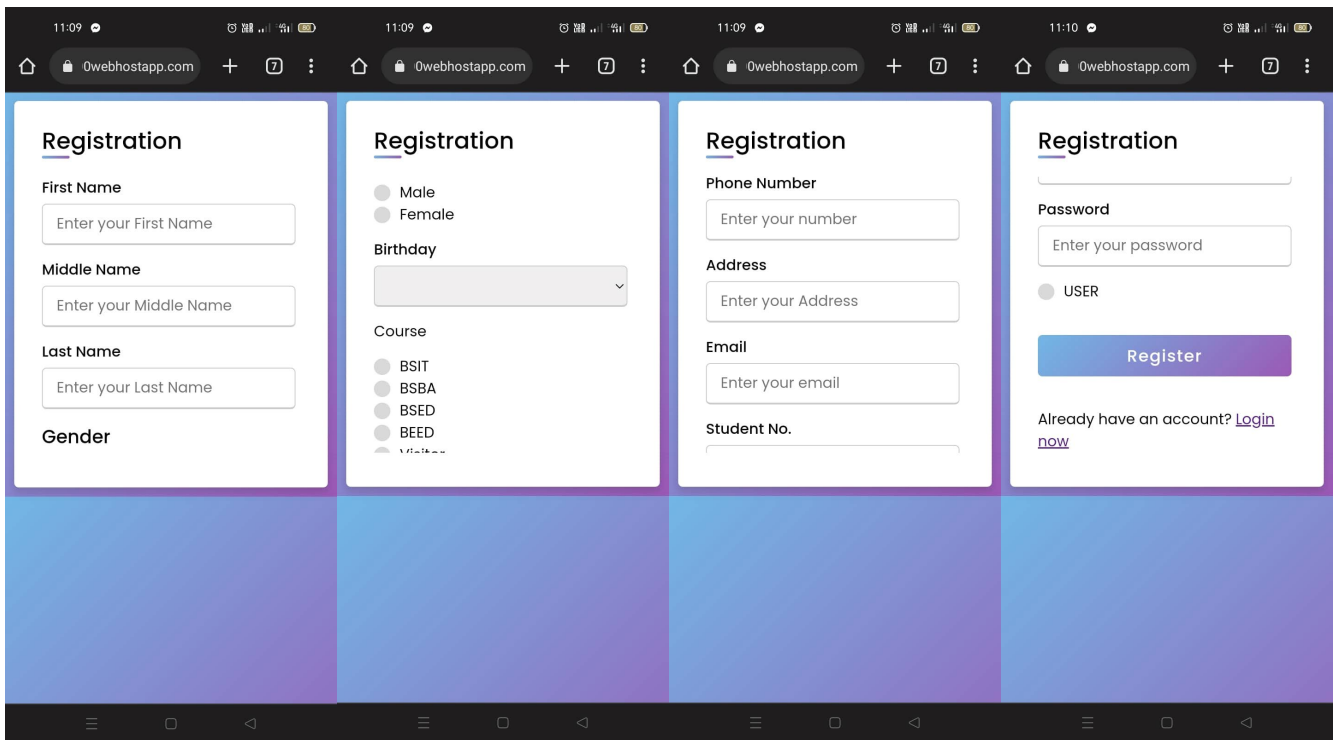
11:09

0webhostapp.com

7

Registration

First Name

Enter your First Name

Middle Name

Enter your Middle Name

Last Name

Enter your Last Name

Gender

11:09

0webhostapp.com

7

Registration

Male

Female

Birthday

Course

BSIT

BSBA

BSED

BEED

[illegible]

11:09

0webhostapp.com

7

Registration

Phone Number

Enter your number

Address

Enter your Address

Email

Enter your email

Student No.

11:10

0webhostapp.com

7

Registration

Password

Enter your password

USER

Register

Already have an account? Login now